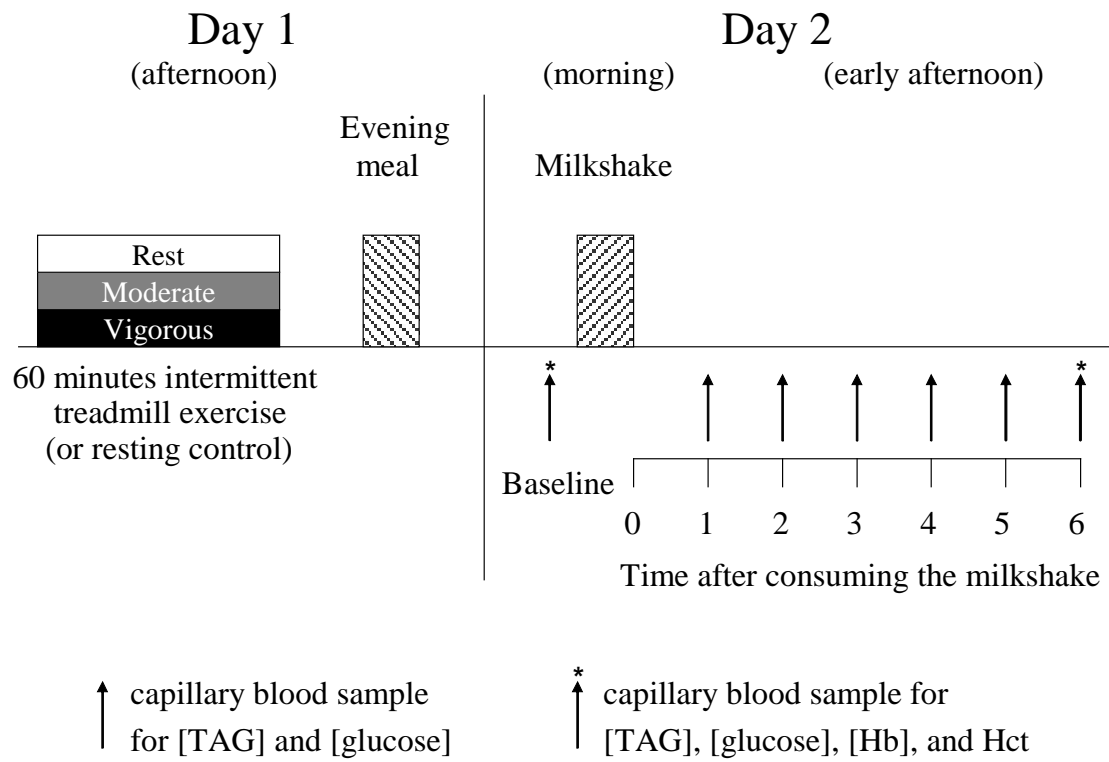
Day 1
(afternoon)

Evening meal

Rest
Moderate
Vigorous

60 minutes intermittent treadmill exercise (or resting control)

Day 2
(morning)

(early afternoon)

Milkshake

*

*

Baseline

0 1 2 3 4 5 6

Time after consuming the milkshake

capillary blood sample for [TAG] and [glucose]

*
capillary blood sample for [TAG], [glucose], [Hb], and Hct